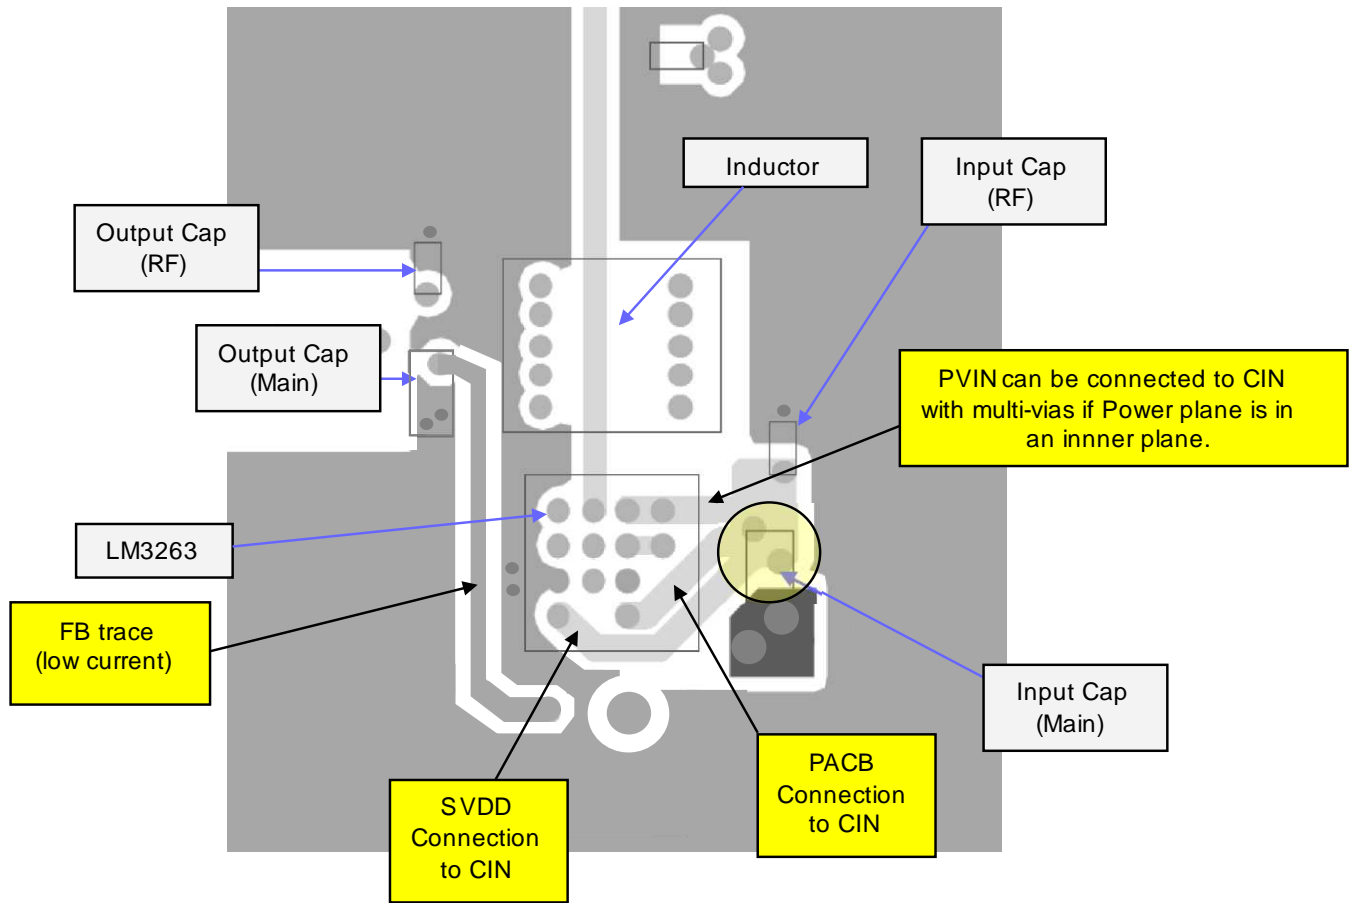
Inductor

Input Cap
(RF)

Output Cap
(RF)

Output Cap
(Main)

PVIN can be connected to CIN with multi-vias if Power plane is in an innner plane.

LM3263

FB trace
(low current)

Input Cap
(Main)

PACB
Connection
to CIN

SVDD
Connection
to CIN